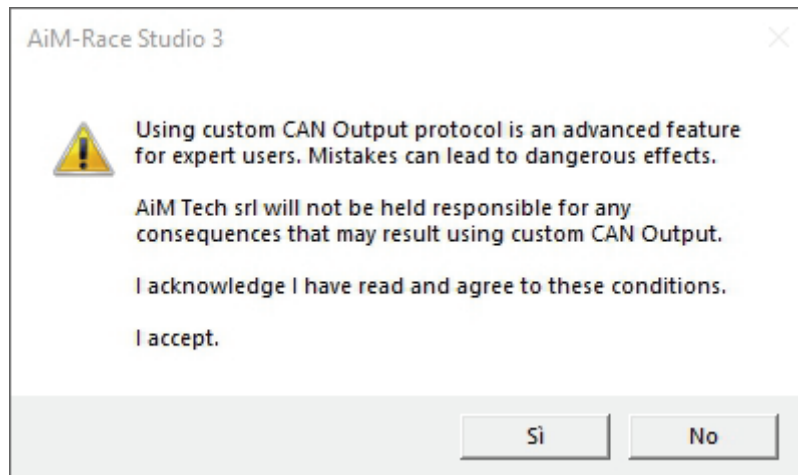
AiM-Race Studio 3

Using custom CAN Output protocol is an advanced feature for expert users. Mistakes can lead to dangerous effects.

AiM Tech srl will not be held responsible for any consequences that may result using custom CAN Output.

I acknowledge I have read and agree to these conditions.

I accept.

Sì

No